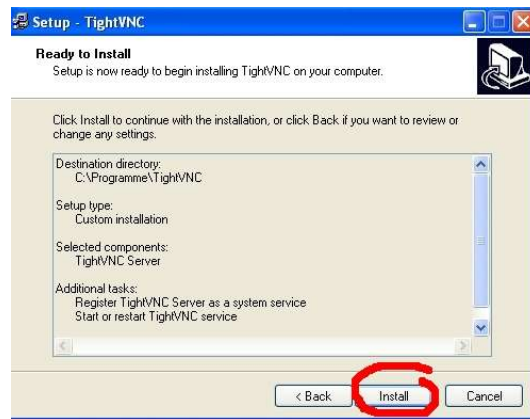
Setup - TightVNC

Ready to Install
Setup is now ready to begin installing TightVNC on your computer.

Click Install to continue with the installation, or click Back if you want to review or change any settings.

Destination directory:
C:\Programme\TightVNC

Setup type:
Custom installation

Selected components:
TightVNC Server

Additional tasks:
Register TightVNC Server as a system service
Start or restart TightVNC service

< Back
Install
Cancel